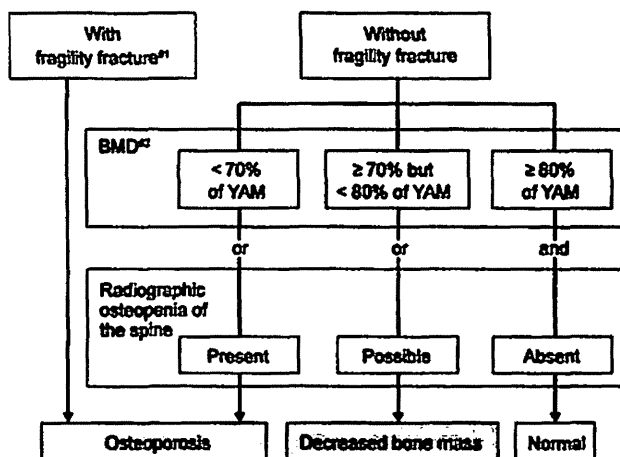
With fragility fracture*1

Without fragility fracture

BMD*2

< 70% of YAM

≥ 70% but < 80% of YAM

≥ 80% of YAM

or

or

and

Radiographic osteopenia of the spine

Present

Possible

Absent

Osteoporosis

Decreased bone mass

Normal